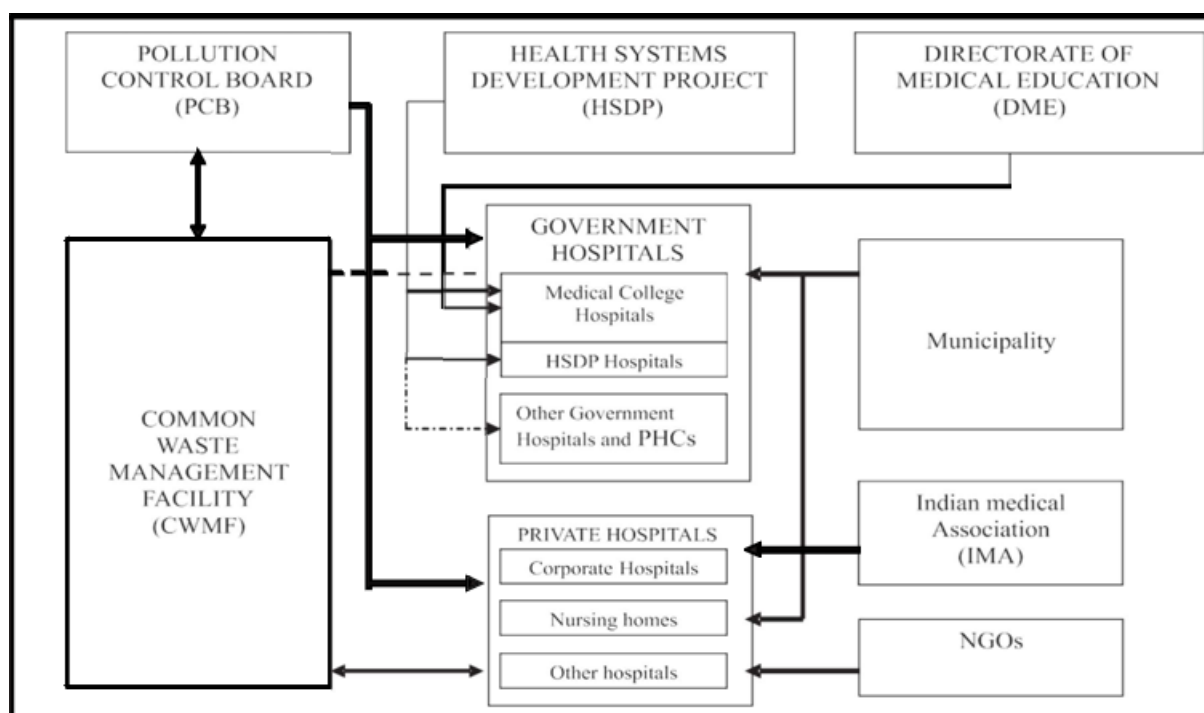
POLLUTION CONTROL BOARD (PCB)

HEALTH SYSTEMS DEVELOPMENT PROJECT (HSDP)

DIRECTORATE OF MEDICAL EDUCATION (DME)

GOVERNMENT HOSPITALS

Medical College Hospitals

HSDP Hospitals

Other Government Hospitals and PHCs

Municipality

COMMON WASTE MANAGEMENT FACILITY (CWMF)

Indian medical Association (IMA)

PRIVATE HOSPITALS

Corporate Hospitals

Nursing homes

Other hospitals

NGOs